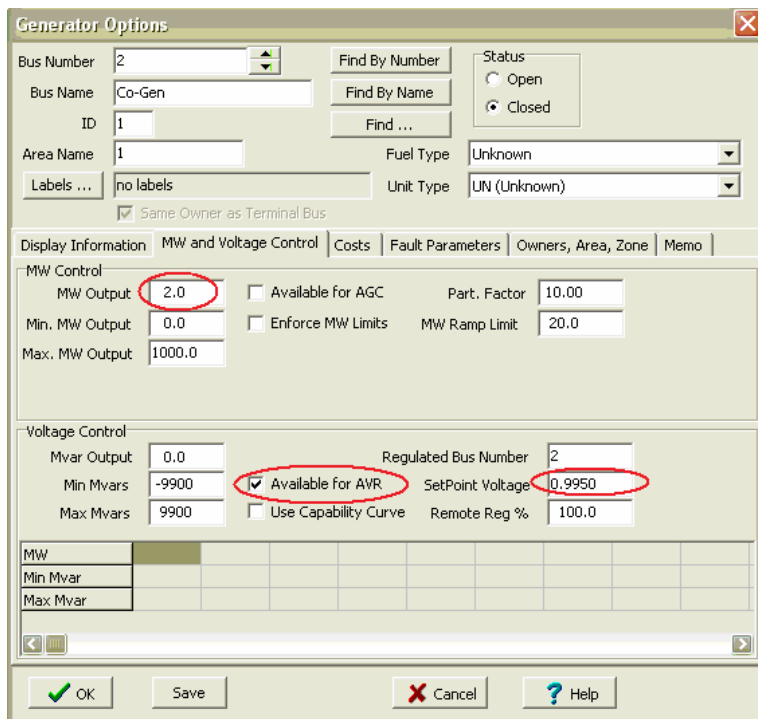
Generator Options

Bus Number 2
Find By Number
Status
Open
Closed
Bus Name Co-Gen
Find By Name
ID 1
Find ...
Area Name 1
Fuel Type Unknown
Labels ...
no labels
Unit Type UN (Unknown)
Same Owner as Terminal Bus

Display Information | MW and Voltage Control | Costs | Fault Parameters | Owners, Area, Zone | Memo

MW Control
MW Output 2.0
Available for AGC
Part. Factor 10.00
Min. MW Output 0.0
Enforce MW Limits
MW Ramp Limit 20.0
Max. MW Output 1000.0

Voltage Control
Mvar Output 0.0
Regulated Bus Number 2
Min Mvars -9900
Available for AVR
SetPoint Voltage 0.9950
Max Mvars 9900
Use Capability Curve
Remote Reg % 100.0

| MW |
|---|
| Min Mvar |
| Max Mvar |

OK
Save
Cancel
Help